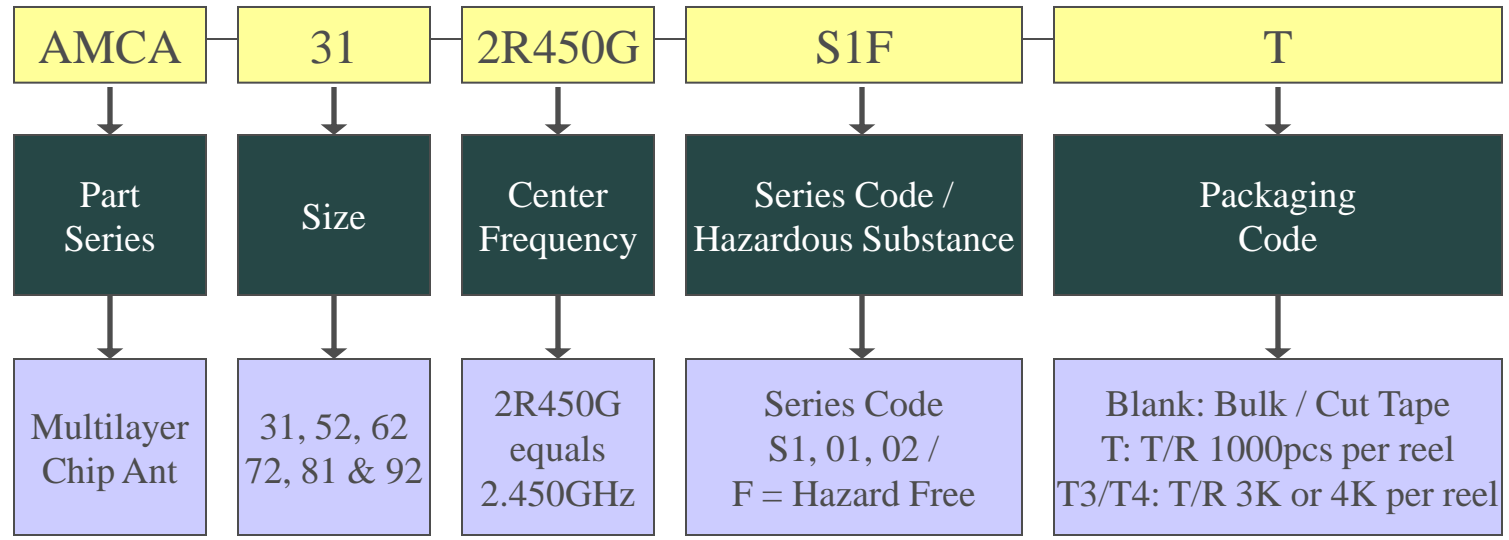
AMCA

31

2R450G

S1F

T

Part Series

Size

Center Frequency

Series Code / Hazardous Substance

Packaging Code

Multilayer Chip Ant

31, 52, 62 72, 81 & 92

2R450G equals 2.450GHz

Series Code S1, 01, 02 / F = Hazard Free

Blank: Bulk / Cut Tape
T: T/R 1000pcs per reel
T3/T4: T/R 3K or 4K per reel